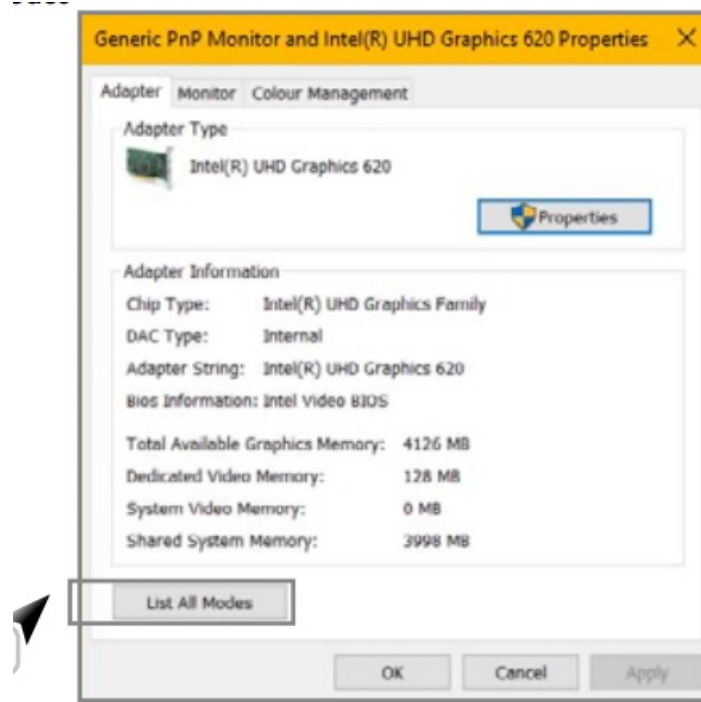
Generic PnP Monitor and Intel(R) UHD Graphics 620 Properties ✕

Adapter Monitor Colour Management

Adapter Type

Intel(R) UHD Graphics 620

Properties

Adapter Information

Chip Type: Intel(R) UHD Graphics Family

DAC Type: Internal

Adapter String: Intel(R) UHD Graphics 620

Bios Information: Intel Video BIOS

Total Available Graphics Memory: 4126 MB

Dedicated Video Memory: 128 MB

System Video Memory: 0 MB

Shared System Memory: 3998 MB

List All Modes

OK Cancel Apply